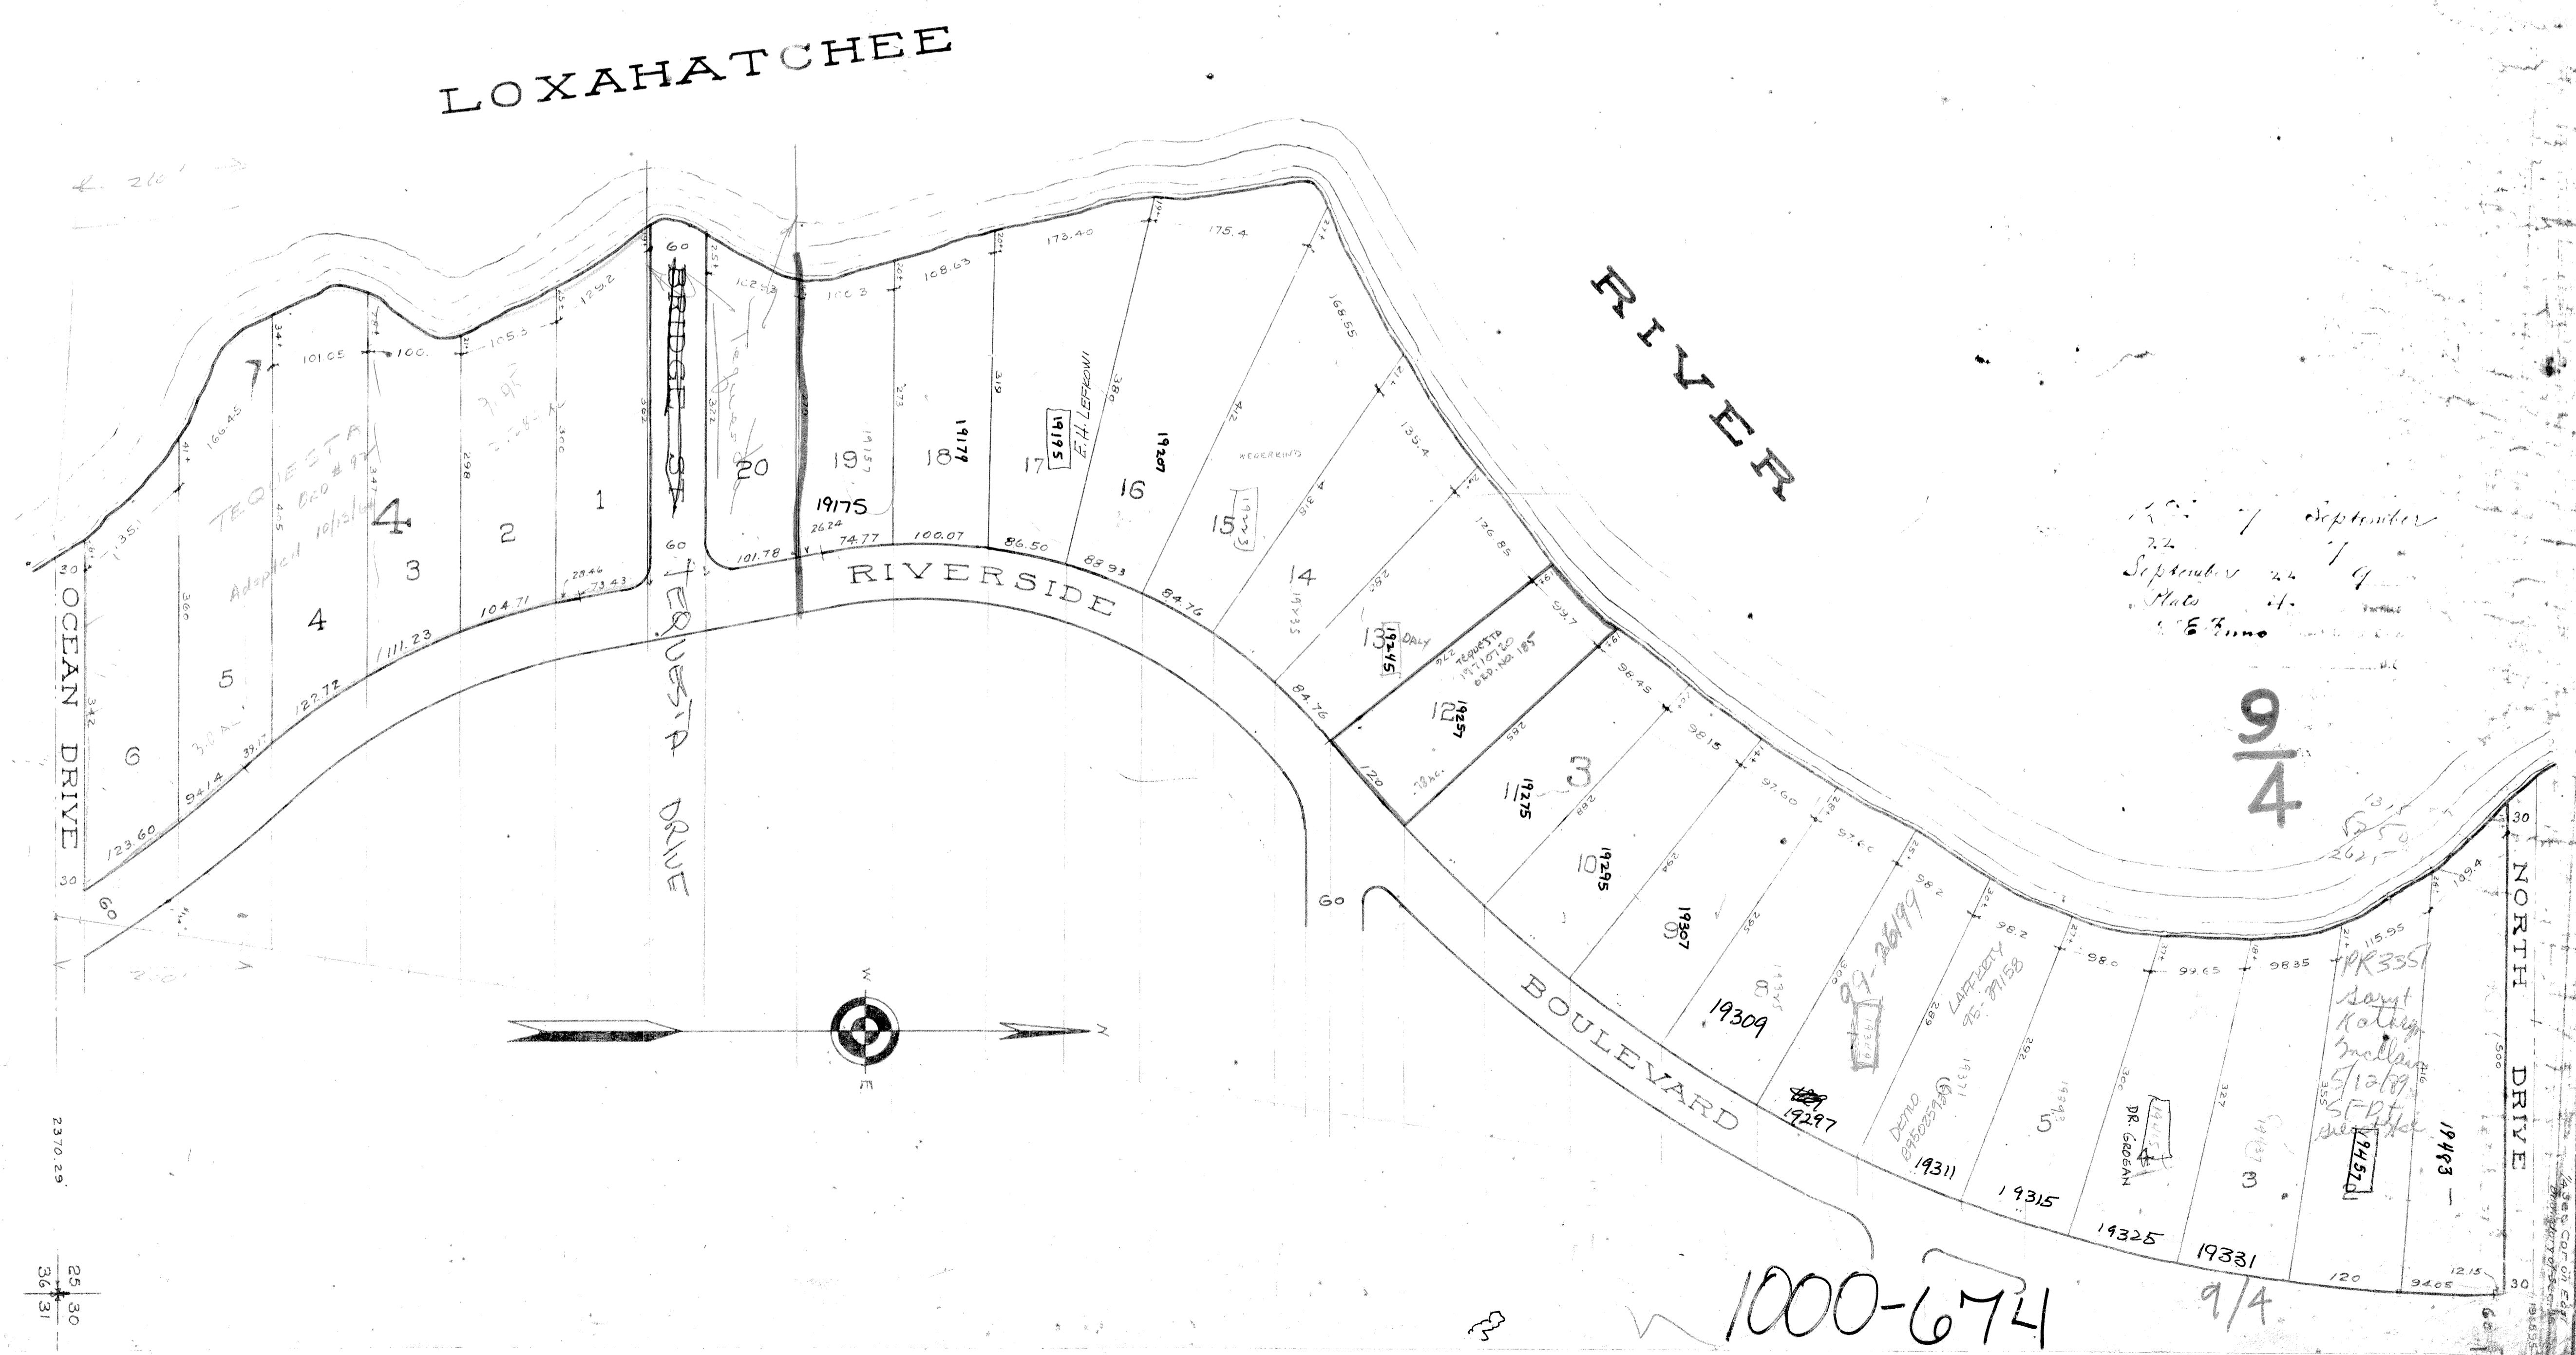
LOXAHATCHEE

RIVER

RIVERSIDE

BOULEVARD

OCEAN DRIVE

TEQUESTA DRIVE

NORTH DRIVE

BRIDGE

TEQUESTA
Ord #97
Adopted 10/13/64

4

3

9/4

7
6
5
4
3
2
1
20
19
18
17
16
15
14
13
12
11
10
9
8
7
6
5
4
3
2
1

19175
19157
19179
19195
19207
19225
19245
19257
19275
19295
19307
19309
19297
19311
19315
19325
19331
19483
19457

E.H. LEFKOWI
WEDEKIND
DALY
TEQUESTA
ORD. NO. 185
LAFFERTY
95-29158
99-26199
DEMO
DR. GROGAN
PR 3351
Saryt
Kathryn
McClain
5/12/89

60
60
60
60
30
30
30
30
120
120

1000-674

9/4

2370.29

25 30
36 31

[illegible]